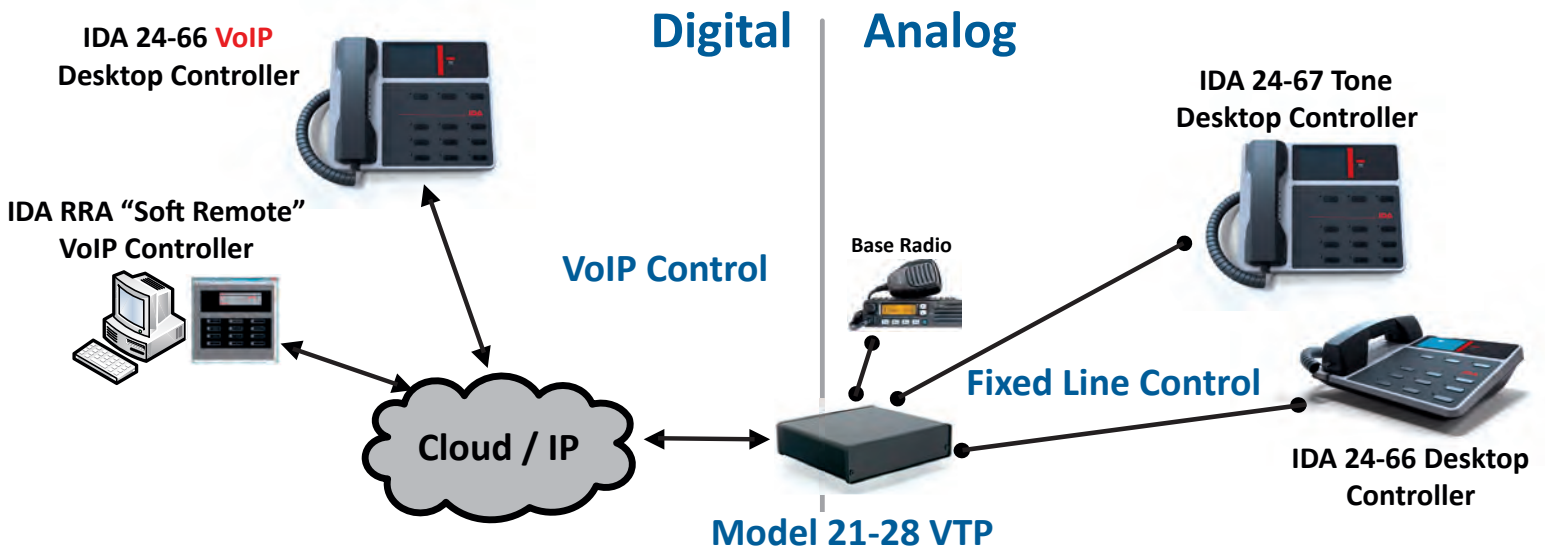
IDA 24-66 VoIP Desktop Controller

Digital

Analog

IDA 24-67 Tone Desktop Controller

IDA RRA "Soft Remote" VoIP Controller

Base Radio

VoIP Control

Fixed Line Control

Cloud / IP

IDA 24-66 Desktop Controller

Model 21-28 VTP